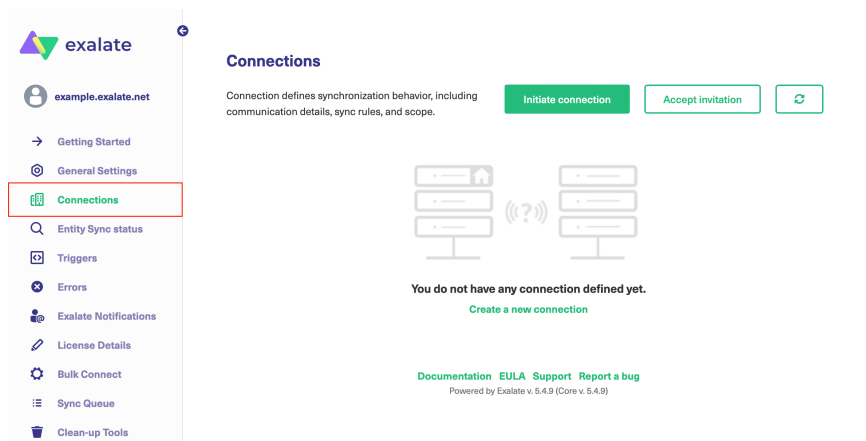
exalate

example.exalate.net

Getting Started
General Settings
Connections
Entity Sync status
Triggers
Errors
Exalate Notifications
License Details
Bulk Connect
Sync Queue
Clean-up Tools

Connections

Connection defines synchronization behavior, including communication details, sync rules, and scope.

Initiate connection

Accept invitation

(?)

You do not have any connection defined yet.

Create a new connection

Documentation EULA Support Report a bug

Powered by Exalate v. 5.4.9 (Core v. 5.4.9)